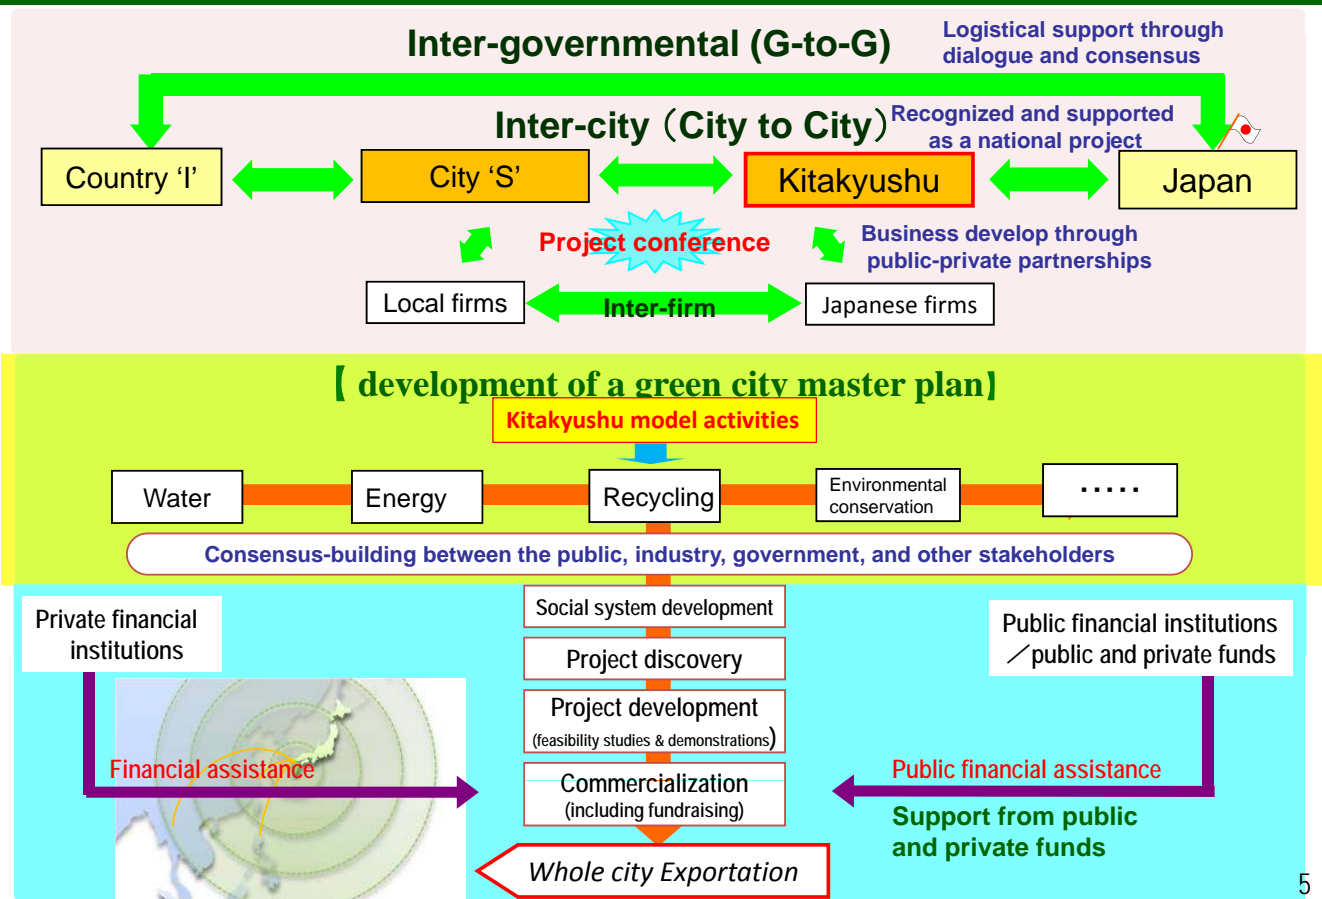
Inter-governmental (G-to-G)

Logistical support through dialogue and consensus

Inter-city（City to City）

Recognized and supported as a national project

Country ‘I’

City ‘S’

Kitakyushu

Japan

Project conference

Business develop through public-private partnerships

Local firms

Inter-firm

Japanese firms

【development of a green city master plan】

Kitakyushu model activities

Water

Energy

Recycling

Environmental conservation

·····

Consensus-building between the public, industry, government, and other stakeholders

Private financial institutions

Social system development

Project discovery

Project development (feasibility studies & demonstrations)

Commercialization (including fundraising)

Whole city Exportation

Public financial institutions ／public and private funds

Financial assistance

Public financial assistance

Support from public and private funds

5